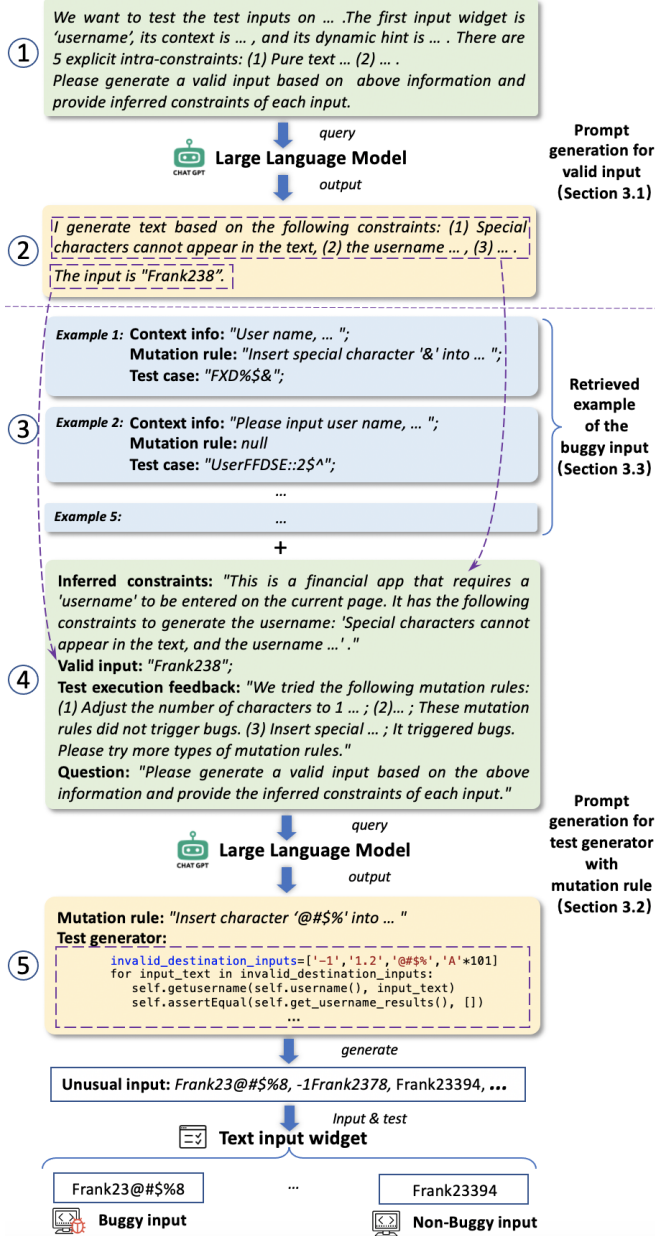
①

We want to test the test inputs on … .The first input widget is 'username', its context is … , and its dynamic hint is … . There are 5 explicit intra-constraints: (1) Pure text … (2) … .
Please generate a valid input based on above information and provide inferred constraints of each input.

query

CHAT GPT Large Language Model

output

Prompt generation for valid input (Section 3.1)

②

I generate text based on the following constraints: (1) Special characters cannot appear in the text, (2) the username … , (3) … .
The input is "Frank238".

③

Example 1: Context info: "User name, … ";
Mutation rule: "Insert special character '&' into … ";
Test case: "FXD%$&";

Example 2: Context info: "Please input user name, … ";
Mutation rule: null
Test case: "UserFFDSE::2$^";

…

Example 5: …

Retrieved example of the buggy input (Section 3.3)

+

④

Inferred constraints: "This is a financial app that requires a 'username' to be entered on the current page. It has the following constraints to generate the username: 'Special characters cannot appear in the text, and the username …' ."
Valid input: "Frank238";
Test execution feedback: "We tried the following mutation rules: (1) Adjust the number of characters to 1 … ; (2)… ; These mutation rules did not trigger bugs. (3) Insert special … ; It triggered bugs. Please try more types of mutation rules."
Question: "Please generate a valid input based on the above information and provide the inferred constraints of each input."

query

CHAT GPT Large Language Model

output

Prompt generation for test generator with mutation rule (Section 3.2)

⑤

Mutation rule: "Insert character '@#$%' into … "
Test generator:
invalid_destination_inputs=['-1','1.2','@#$%','A'*101]
for input_text in invalid_destination_inputs:
self.getusername(self.username(), input_text)
self.assertEqual(self.get_username_results(), [])
…

generate

Unusual input: Frank23@#$%8, -1Frank2378, Frank23394, …

Input & test

Text input widget

Frank23@#$%8

…

Frank23394

Buggy input

Non-Buggy input